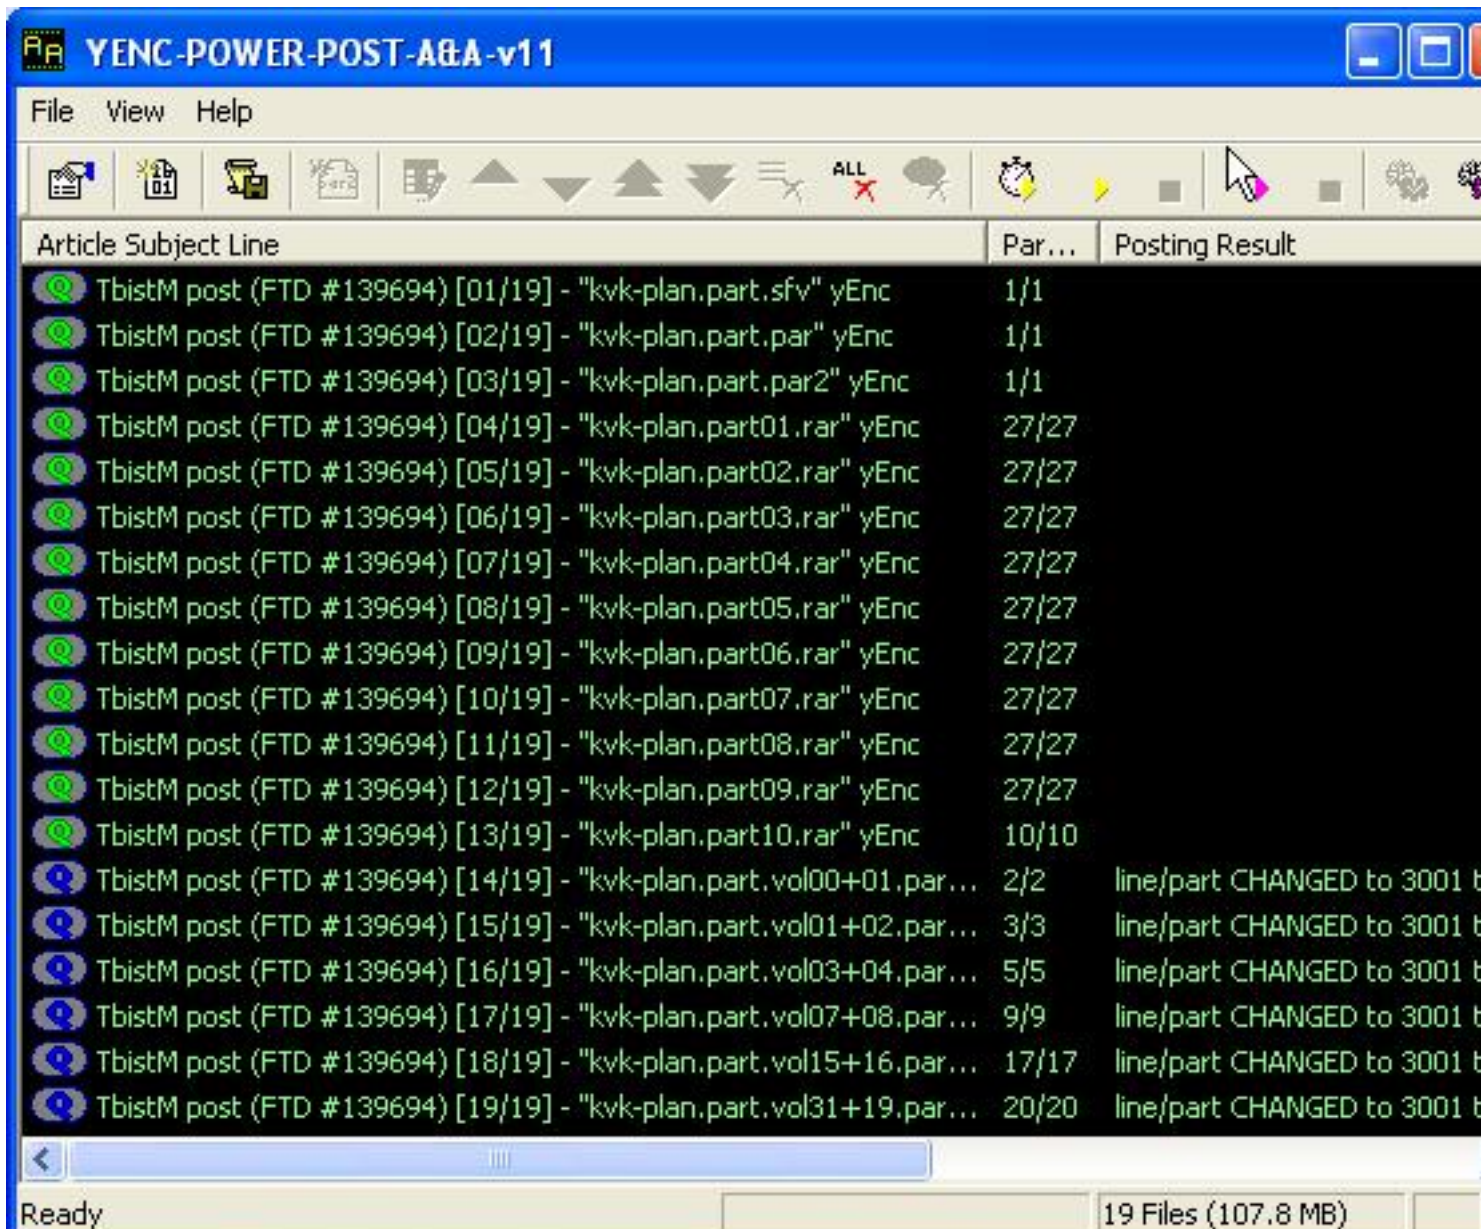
YENC-POWER-POST-A&A-v11

File View Help

ALL

| Article Subject Line | Par... | Posting Result |
|---|---|---|
| TbistM post (FTD #139694) [01/19] - "kvk-plan.part.sfv" yEnc | 1/1 | |
| TbistM post (FTD #139694) [02/19] - "kvk-plan.part.par" yEnc | 1/1 | |
| TbistM post (FTD #139694) [03/19] - "kvk-plan.part.par2" yEnc | 1/1 | |
| TbistM post (FTD #139694) [04/19] - "kvk-plan.part01.rar" yEnc | 27/27 | |
| TbistM post (FTD #139694) [05/19] - "kvk-plan.part02.rar" yEnc | 27/27 | |
| TbistM post (FTD #139694) [06/19] - "kvk-plan.part03.rar" yEnc | 27/27 | |
| TbistM post (FTD #139694) [07/19] - "kvk-plan.part04.rar" yEnc | 27/27 | |
| TbistM post (FTD #139694) [08/19] - "kvk-plan.part05.rar" yEnc | 27/27 | |
| TbistM post (FTD #139694) [09/19] - "kvk-plan.part06.rar" yEnc | 27/27 | |
| TbistM post (FTD #139694) [10/19] - "kvk-plan.part07.rar" yEnc | 27/27 | |
| TbistM post (FTD #139694) [11/19] - "kvk-plan.part08.rar" yEnc | 27/27 | |
| TbistM post (FTD #139694) [12/19] - "kvk-plan.part09.rar" yEnc | 27/27 | |
| TbistM post (FTD #139694) [13/19] - "kvk-plan.part10.rar" yEnc | 10/10 | |
| TbistM post (FTD #139694) [14/19] - "kvk-plan.part.vol00+01.par... | 2/2 | line/part CHANGED to 3001 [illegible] |
| TbistM post (FTD #139694) [15/19] - "kvk-plan.part.vol01+02.par... | 3/3 | line/part CHANGED to 3001 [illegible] |
| TbistM post (FTD #139694) [16/19] - "kvk-plan.part.vol03+04.par... | 5/5 | line/part CHANGED to 3001 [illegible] |
| TbistM post (FTD #139694) [17/19] - "kvk-plan.part.vol07+08.par... | 9/9 | line/part CHANGED to 3001 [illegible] |
| TbistM post (FTD #139694) [18/19] - "kvk-plan.part.vol15+16.par... | 17/17 | line/part CHANGED to 3001 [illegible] |
| TbistM post (FTD #139694) [19/19] - "kvk-plan.part.vol31+19.par... | 20/20 | line/part CHANGED to 3001 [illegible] |

Ready | 19 Files (107.8 MB)